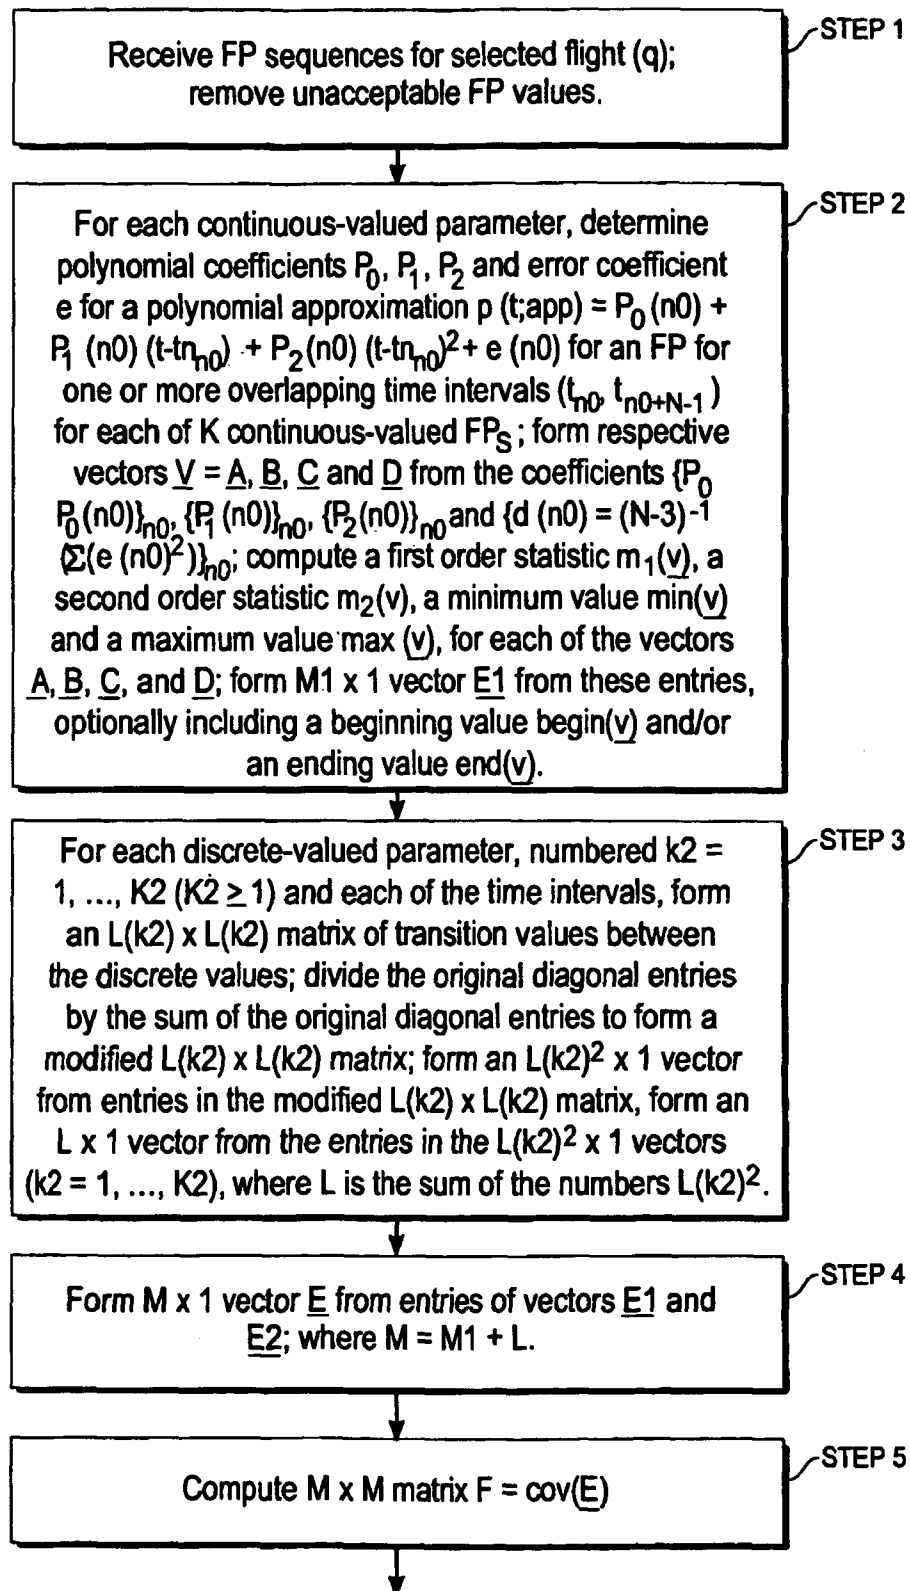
STEP 1

Receive FP sequences for selected flight (q); remove unacceptable FP values.

STEP 2

For each continuous-valued parameter, determine polynomial coefficients $P_0$, $P_1$, $P_2$ and error coefficient e for a polynomial approximation p (t;app) = $P_0$ (n0) + $P_1$ (n0) (t-$tn_{n0}$) + $P_2$(n0) (t-$tn_{n0}$)$^2$ + e (n0) for an FP for one or more overlapping time intervals ($t_{n0}$, $t_{n0+N-1}$) for each of K continuous-valued $FP_S$; form respective vectors $\underline{V}$ = $\underline{A}$, $\underline{B}$, $\underline{C}$ and $\underline{D}$ from the coefficients {$P_0$ $P_0$(n0)}$_{n0}$, {$P_1$ (n0)}$_{n0}$, {$P_2$(n0)}$_{n0}$ and {d (n0) = (N-3)$^{-1}$ {Σ(e (n0)$^2$)}$_{n0}$; compute a first order statistic $m_1$($\underline{v}$), a second order statistic $m_2$(v), a minimum value min($\underline{v}$) and a maximum value max ($\underline{v}$), for each of the vectors $\underline{A}$, $\underline{B}$, $\underline{C}$, and $\underline{D}$; form M1 x 1 vector $\underline{E1}$ from these entries, optionally including a beginning value begin($\underline{v}$) and/or an ending value end($\underline{v}$).

STEP 3

For each discrete-valued parameter, numbered k2 = 1, ..., K2 (K2 ≥ 1) and each of the time intervals, form an L(k2) x L(k2) matrix of transition values between the discrete values; divide the original diagonal entries by the sum of the original diagonal entries to form a modified L(k2) x L(k2) matrix; form an L(k2)$^2$ x 1 vector from entries in the modified L(k2) x L(k2) matrix, form an L x 1 vector from the entries in the L(k2)$^2$ x 1 vectors (k2 = 1, ..., K2), where L is the sum of the numbers L(k2)$^2$.

STEP 4

Form M x 1 vector $\underline{E}$ from entries of vectors $\underline{E1}$ and $\underline{E2}$; where M = M1 + L.

STEP 5

Compute M x M matrix F = cov($\underline{E}$)